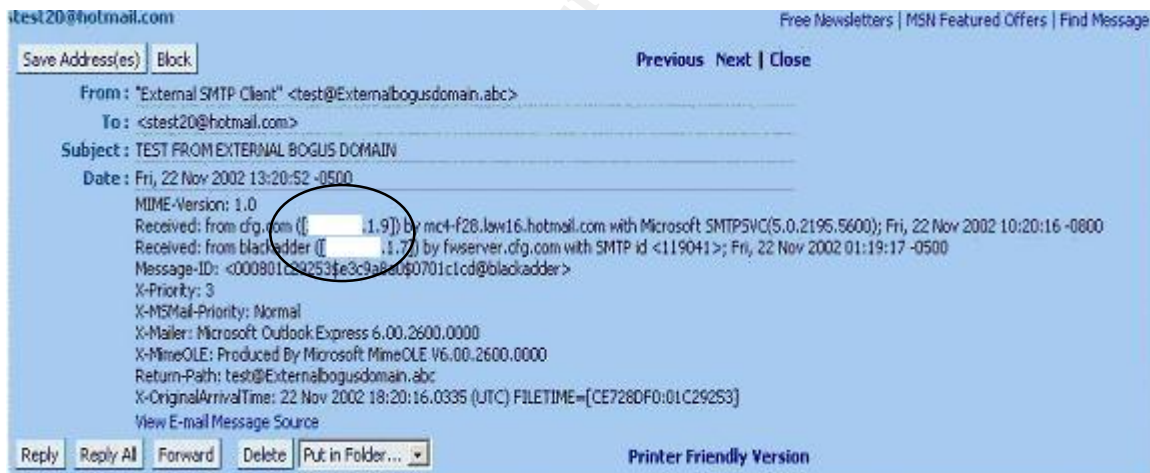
stest20@hotmail.com

Free Newsletters | MSN Featured Offers | Find Message

Save Address(es) Block

Previous Next | Close

From : "External SMTP Client" <test@Externalbogusdomain.abc>

To : <stest20@hotmail.com>

Subject : TEST FROM EXTERNAL BOGUS DOMAIN

Date : Fri, 22 Nov 2002 13:20:52 -0500

MIME-Version: 1.0
Received: from cfg.com ([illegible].1.9]) by mc4-f28.law16.hotmail.com with Microsoft SMTPSVC(5.0.2195.5600); Fri, 22 Nov 2002 10:20:16 -0800
Received: from blackadder ([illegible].1.7]) by fwserver.cfg.com with SMTP id <119041>; Fri, 22 Nov 2002 01:19:17 -0500
Message-ID: <000801c29253$e3c9a8e0$0701c1cd@blackadder>
X-Priority: 3
X-MSMail-Priority: Normal
X-Mailer: Microsoft Outlook Express 6.00.2600.0000
X-MimeOLE: Produced By Microsoft MimeOLE V6.00.2600.0000
Return-Path: test@Externalbogusdomain.abc
X-OriginalArrivalTime: 22 Nov 2002 18:20:16.0335 (UTC) FILETIME=[CE728DF0:01C29253]
View E-mail Message Source

Reply Reply All Forward Delete Put in Folder...

Printer Friendly Version